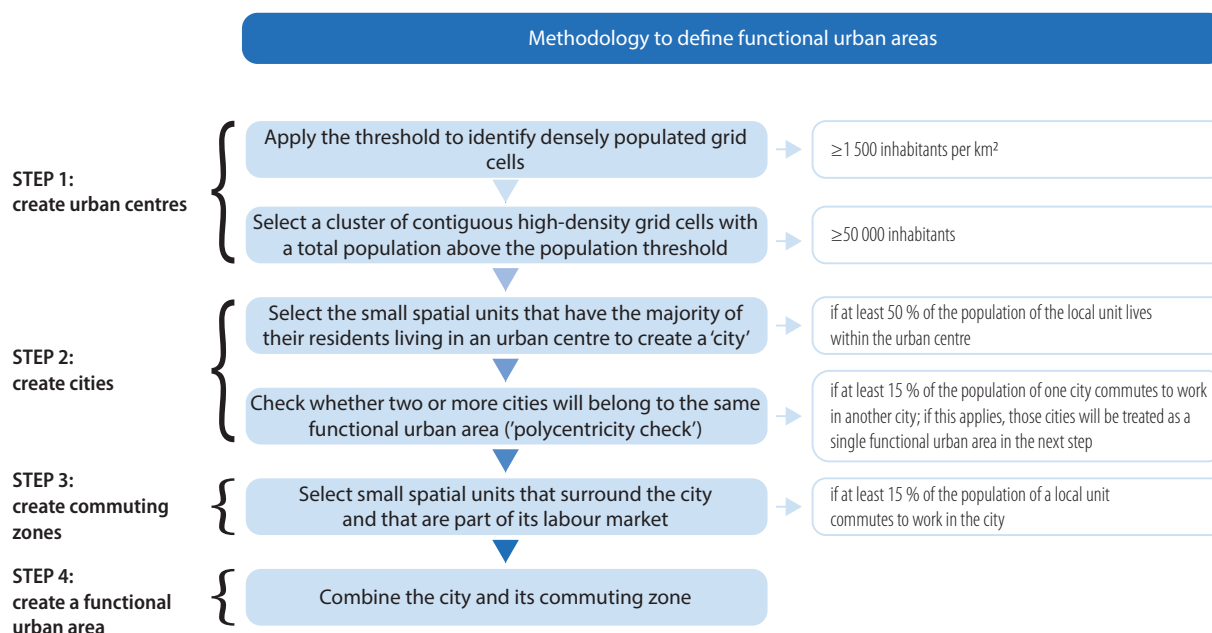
Methodology to define functional urban areas

STEP 1:
create urban centres

Apply the threshold to identify densely populated grid cells

$\geq$1 500 inhabitants per km²

Select a cluster of contiguous high-density grid cells with a total population above the population threshold

$\geq$50 000 inhabitants

STEP 2:
create cities

Select the small spatial units that have the majority of their residents living in an urban centre to create a 'city'

if at least 50 % of the population of the local unit lives within the urban centre

Check whether two or more cities will belong to the same functional urban area ('polycentricity check')

if at least 15 % of the population of one city commutes to work in another city; if this applies, those cities will be treated as a single functional urban area in the next step

STEP 3:
create commuting zones

Select small spatial units that surround the city and that are part of its labour market

if at least 15 % of the population of a local unit commutes to work in the city

STEP 4:
create a functional urban area

Combine the city and its commuting zone